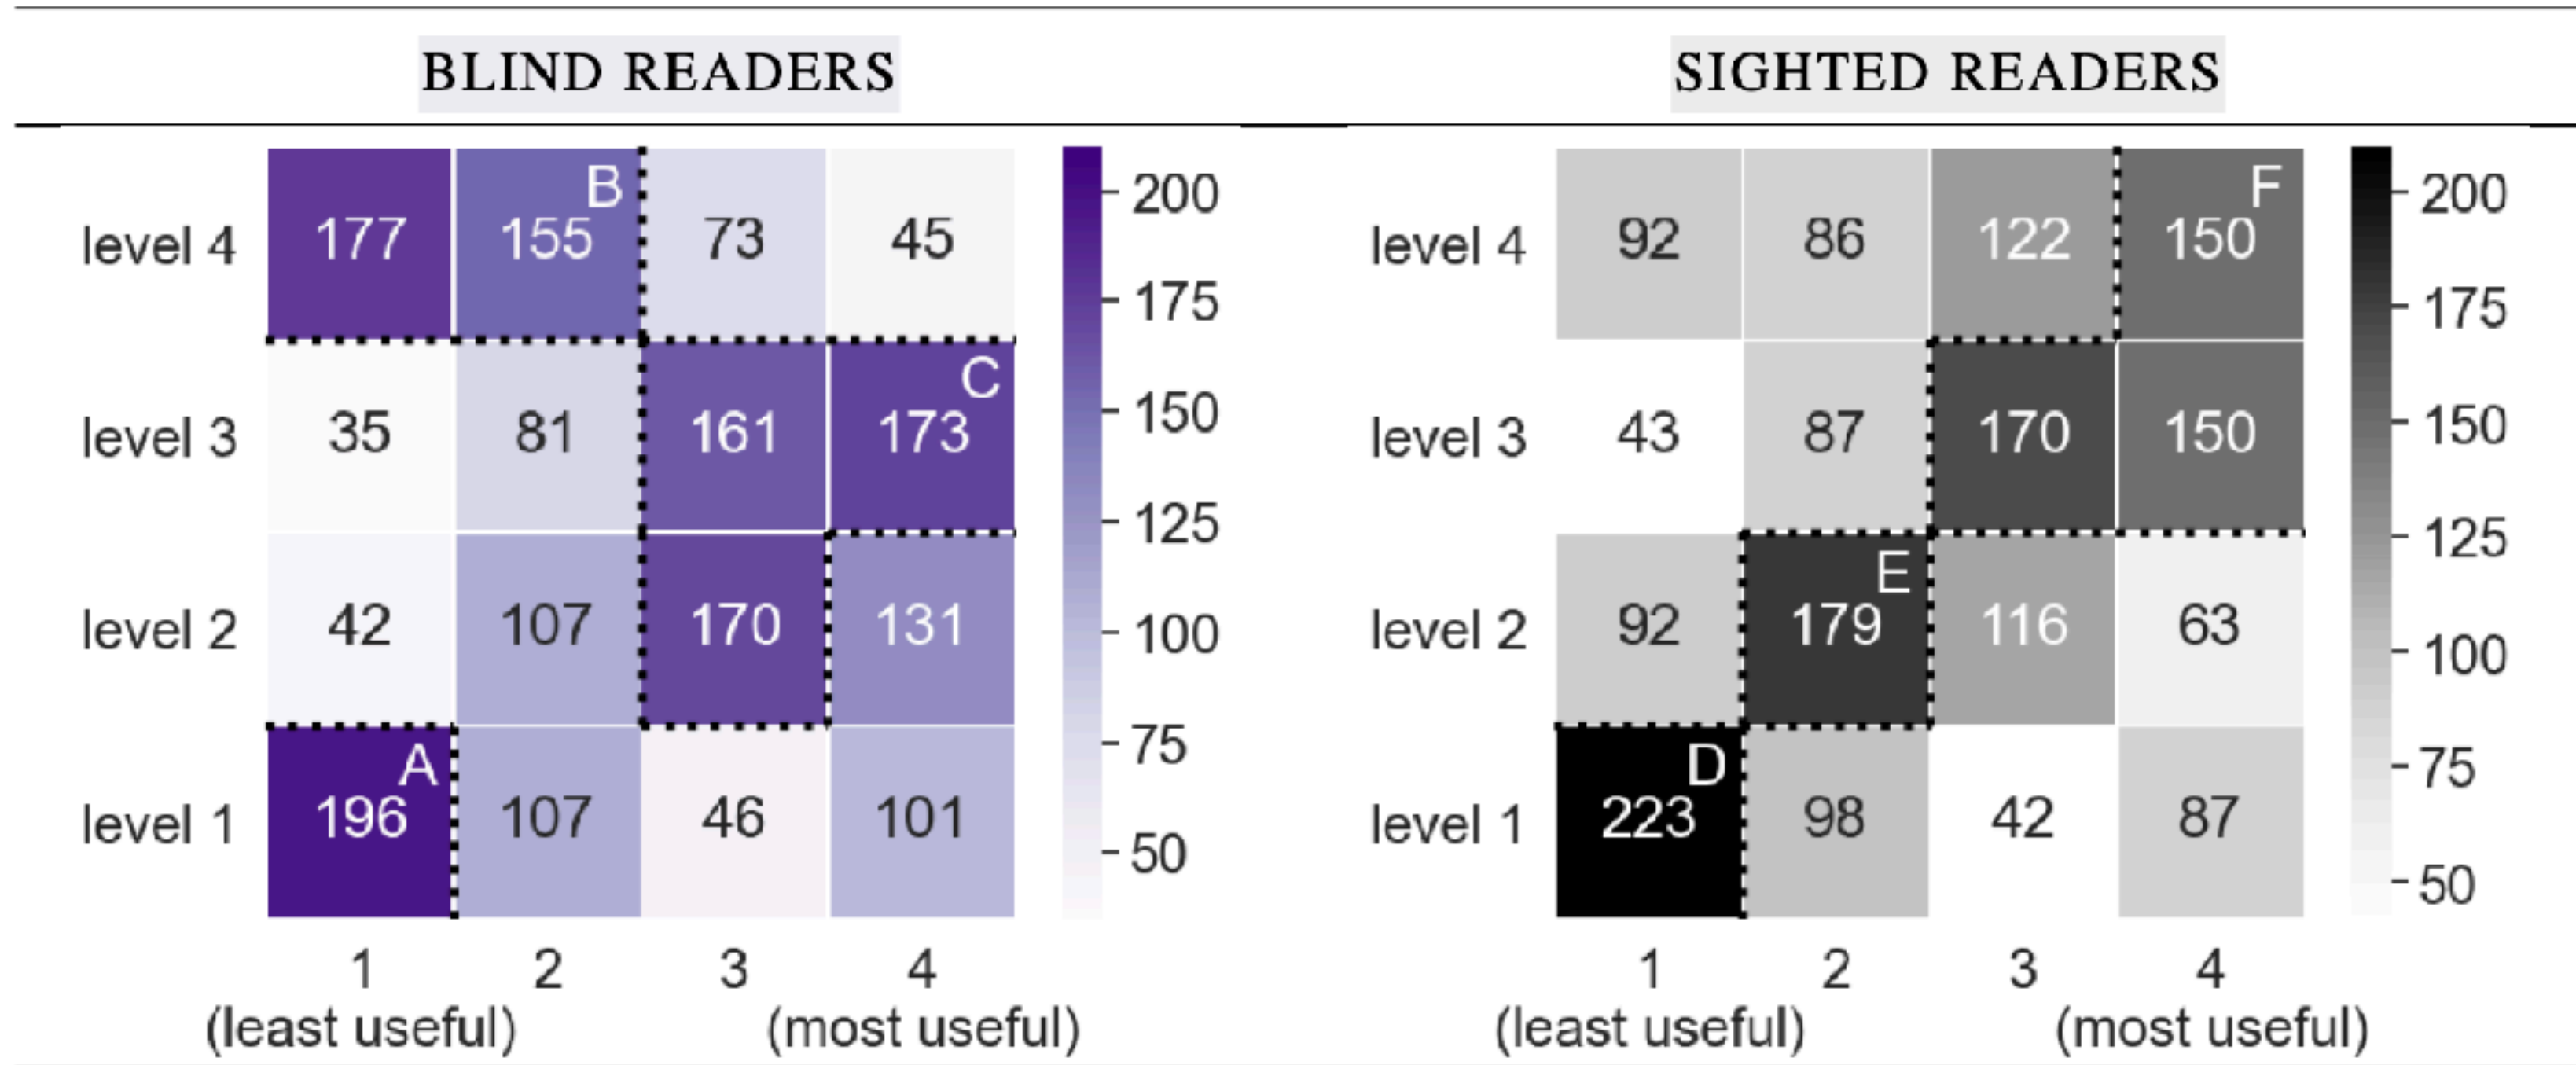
BLIND READERS

| | 1 (least useful) | 2 | 3 | 4 (most useful) |
|---|---|---|---|---|
| level 4 | 177 | B 155 | 73 | 45 |
| level 3 | 35 | 81 | 161 | C 173 |
| level 2 | 42 | 107 | 170 | 131 |
| level 1 | A 196 | 107 | 46 | 101 |

200
175
150
125
100
75
50

SIGHTED READERS

| | 1 (least useful) | 2 | 3 | 4 (most useful) |
|---|---|---|---|---|
| level 4 | 92 | 86 | 122 | F 150 |
| level 3 | 43 | 87 | 170 | 150 |
| level 2 | 92 | E 179 | 116 | 63 |
| level 1 | D 223 | 98 | 42 | 87 |

200
175
150
125
100
75
50